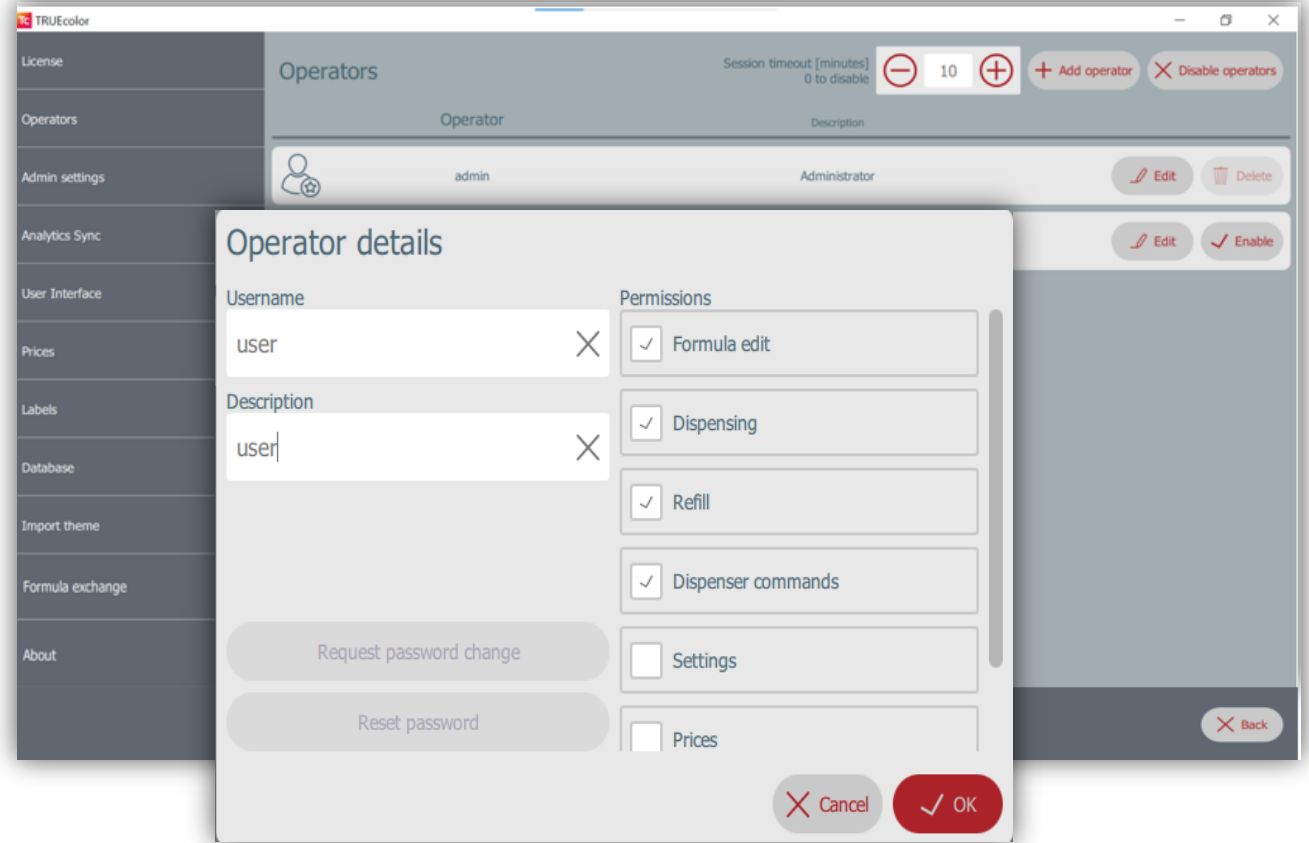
TRUEcolor

License
Operators
Admin settings
Analytics Sync
User Interface
Prices
Labels
Database
Import theme
Formula exchange
About

Operators

Session timeout [minutes]
0 to disable

10

Add operator
Disable operators

Operator
Description

admin
Administrator
Edit
Delete

Edit
Enable

Operator details

Username
user

Description
user

Request password change
Reset password

Permissions
Formula edit
Dispensing
Refill
Dispenser commands
Settings
Prices

Back

Cancel
OK